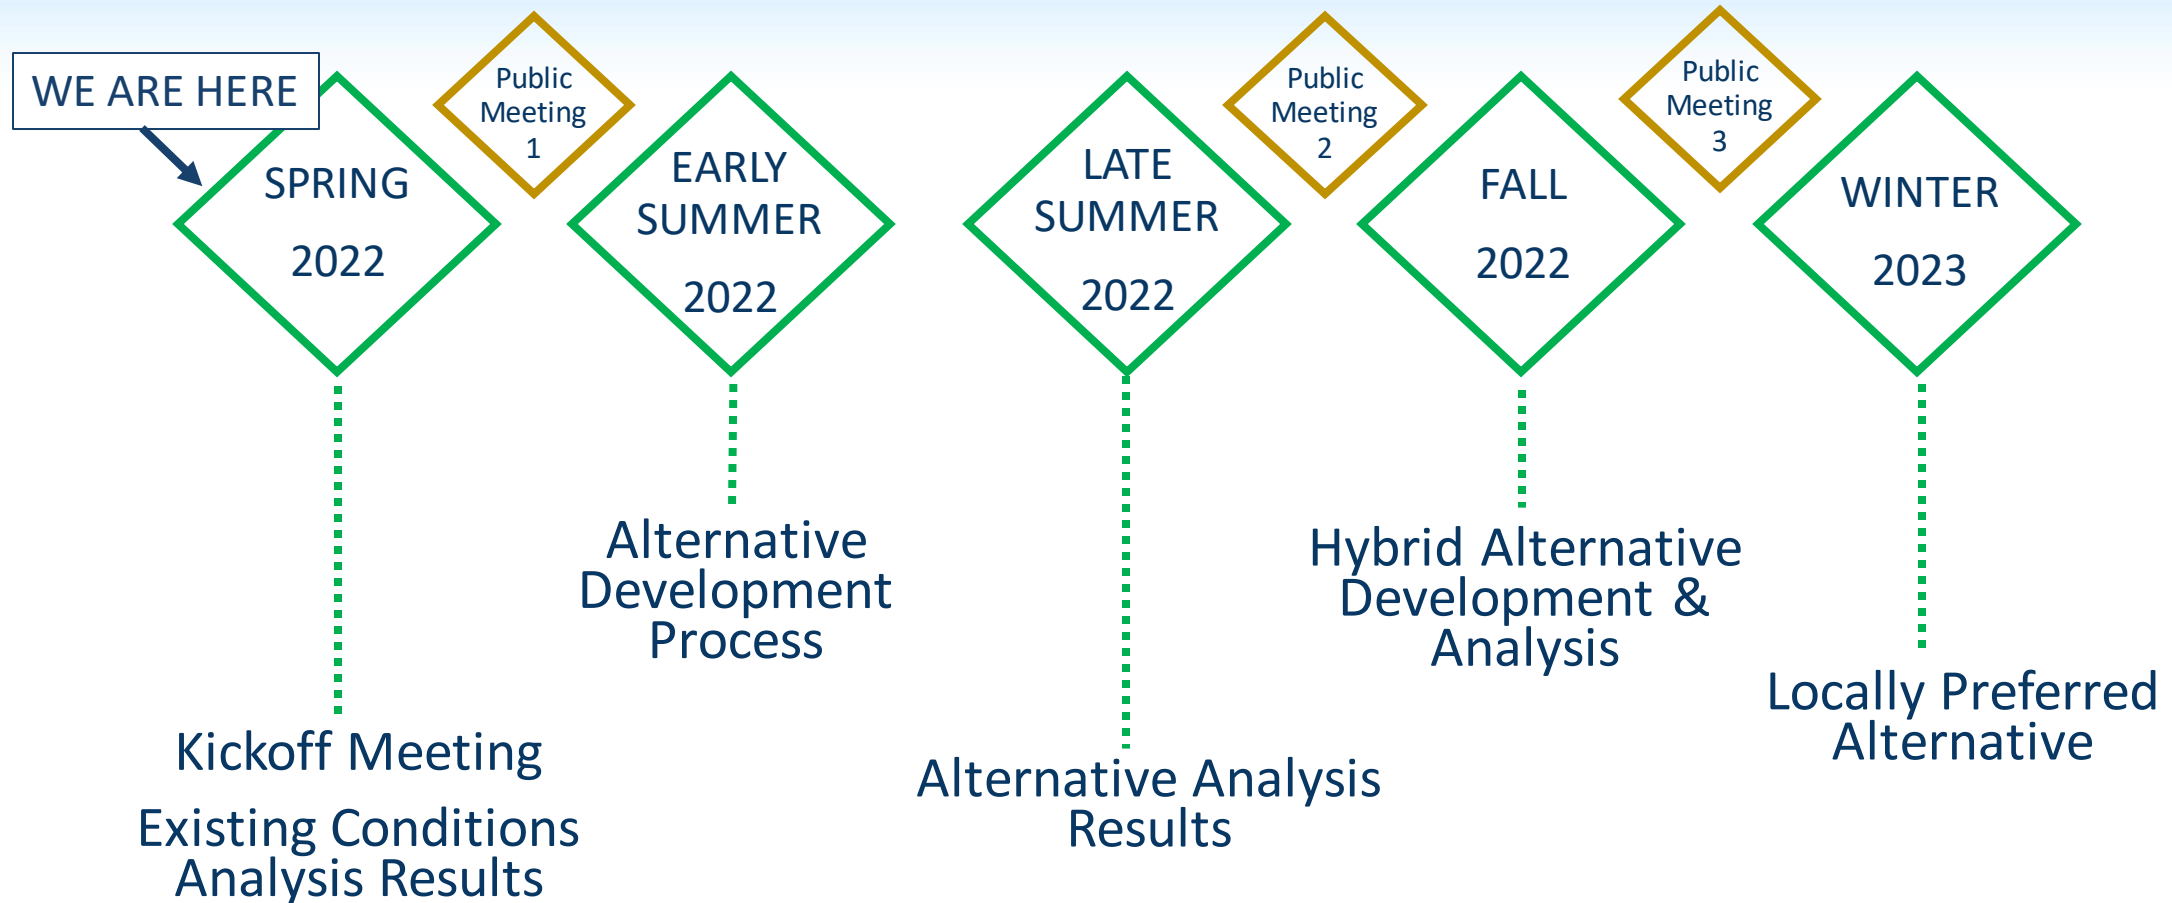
WE ARE HERE

SPRING
2022

Public Meeting 1

EARLY SUMMER
2022

LATE SUMMER
2022

Public Meeting 2

FALL
2022

Public Meeting 3

WINTER
2023

Alternative Development Process

Hybrid Alternative Development & Analysis

Locally Preferred Alternative

Kickoff Meeting

Existing Conditions Analysis Results

Alternative Analysis Results